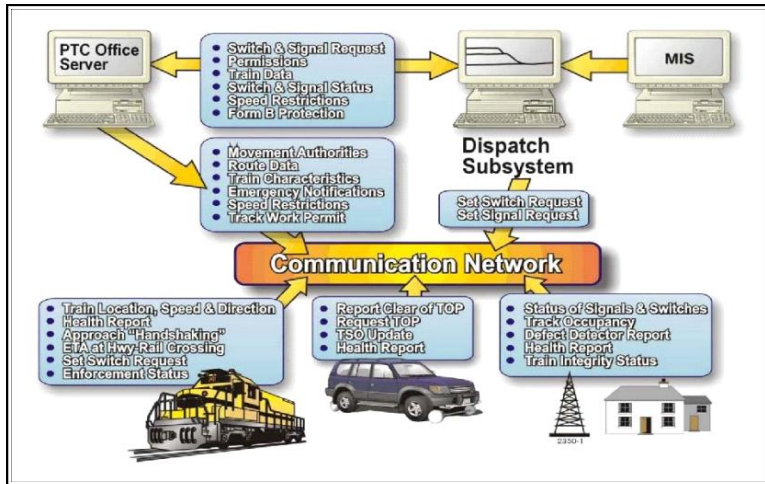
PTC Office Server

- Switch & Signal Request
- Permissions
- Train Data
- Switch & Signal Status
- Speed Restrictions
- Form B Protection

MIS

- Movement Authorities
- Route Data
- Train Characteristics
- Emergency Notifications
- Speed Restrictions
- Track Work Permit

Dispatch Subsystem

Set Switch Request
Set Signal Request

Communication Network

- Train Location, Speed & Direction
- Health Report
- Approach "Handshaking"
- ETA at Hwy-Rail Crossing
- Set Switch Request
- Enforcement Status

- Report Clear of TOP
- Request TOP
- RSO Update
- Health Report

- Status of Signals & Switches
- Track Occupancy
- Defect Detector Report
- Health Report
- Train Integrity Status

2350-1